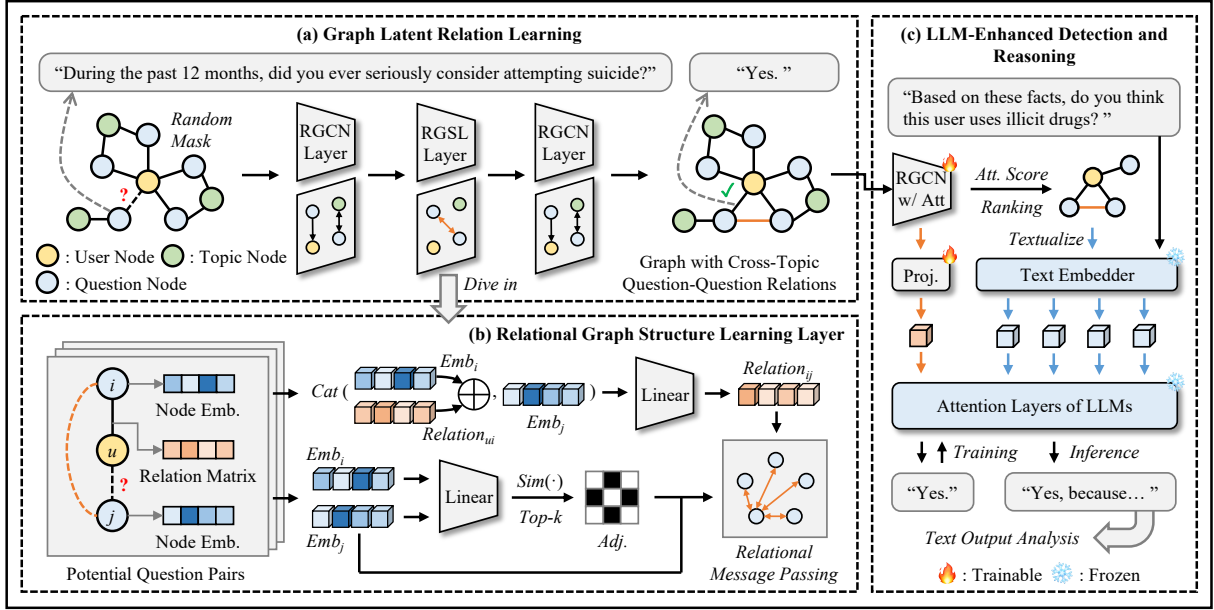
(a) Graph Latent Relation Learning

"During the past 12 months, did you ever seriously consider attempting suicide?"

"Yes. "

Random Mask

?

RGCN Layer

RGSL Layer

RGCN Layer

✓

: User Node : Topic Node

: Question Node

Dive in

Graph with Cross-Topic Question-Question Relations

(b) Relational Graph Structure Learning Layer

$i$

Node Emb.

$u$

Relation Matrix

?

$j$

Node Emb.

Potential Question Pairs

$Cat$ (

$Emb_i$

$\oplus$

$Relation_{ui}$

,

$Emb_j$

)

Linear

$Relation_{ij}$

$Emb_i$

$Emb_j$

Linear

$Sim(\cdot)$

$Top\text{-}k$

$Adj.$

Relational Message Passing

(c) LLM-Enhanced Detection and Reasoning

"Based on these facts, do you think this user uses illicit drugs? "

RGCN w/ Att

Att. Score

Ranking

Textualize

Proj.

Text Embedder

Attention Layers of LLMs

Training

Inference

"Yes."

"Yes, because… "

Text Output Analysis

: Trainable : Frozen